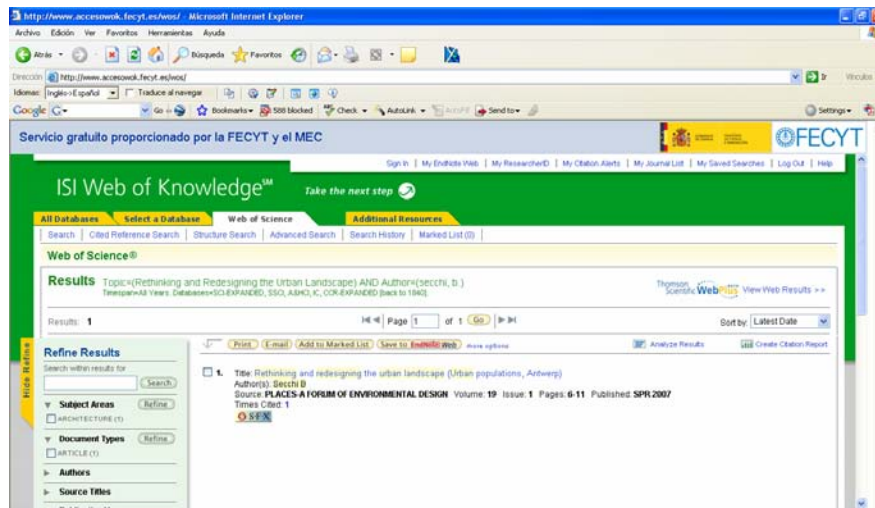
http://www.accesowok.fecyt.es/wos/ - Microsoft Internet Explorer

Archivo Edición Ver Favoritos Herramientas Ayuda

Atrás Búsqueda Favoritos

Dirección http://www.accesowok.fecyt.es/wos/ Ir Vínculos

Idiomas: Inglés>Español Traduce al navegar

Google G- Go Bookmarks 588 blocked Check AutoLink AutoFill Send to Settings

Servicio gratuito proporcionado por la FECYT y el MEC

FECYT

Sign In | My EndNote Web | My ResearcherID | My Citation Alerts | My Journal List | My Saved Searches | Log Out | Help

ISI Web of Knowledge℠ Take the next step

All Databases | Select a Database | Web of Science | Additional Resources

Search | Cited Reference Search | Structure Search | Advanced Search | Search History | Marked List (0)

Web of Science®

Results Topic=(Rethinking and Redesigning the Urban Landscape) AND Author=(secchi, b.)
Timespan=All Years. Databases=SCI-EXPANDED, SSCI, A&HCI, IC, CCR-EXPANDED [back to 1840]

Thomson Scientific WebPlus View Web Results >>

Results: 1

Page 1 of 1 Go

Sort by: Latest Date

Refine Results

Search within results for

Search

Subject Areas Refine
ARCHITECTURE (1)

Document Types Refine
ARTICLE (1)

Authors

Source Titles

Hide Refine

Print E-mail Add to Marked List Save to EndNote Web more options

Analyze Results Create Citation Report

1. Title: Rethinking and redesigning the urban landscape (Urban populations, Antwerp)
Author(s): Secchi B
Source: PLACES-A FORUM OF ENVIRONMENTAL DESIGN Volume: 19 Issue: 1 Pages: 6-11 Published: SPR 2007
Times Cited: 1
O·S·F·X